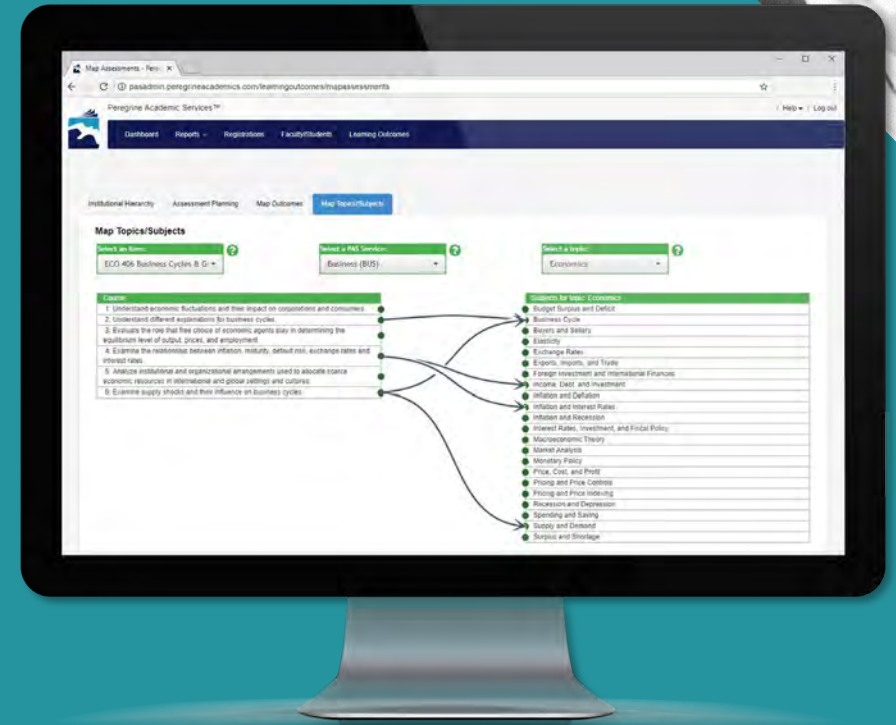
Map Assessments - Pere ×

pasadmin.peregrineacademics.com/learningoutcomes/mapassessments

Peregrine Academic Services™

Help ▾ | Log out

Dashboard Reports ▾ Registrations Faculty/Students Learning Outcomes

Institutional Hierarchy Assessment Planning Map Outcomes Map Topics/Subjects

Map Topics/Subjects

Select an Item:
ECO 406 Business Cycles & G ▾

Select a PAS Service:
Business (BUS) ▾

Select a Topic:
Economics ▾

Course:
1. Understand economic fluctuations and their impact on corporations and consumers
2. Understand different explanations for business cycles
3. Evaluate the role that free choice of economic agents play in determining the equilibrium level of output, prices, and employment
4. Examine the relationship between inflation, maturity, default risk, exchange rates and interest rates
5. Analyze institutional and organizational arrangements used to allocate scarce economic resources in international and global settings and cultures
6. Examine supply shocks and their influence on business cycles

Subjects for topic: Economics
Budget Surplus and Deficit
Business Cycle
Buyers and Sellers
Elasticity
Exchange Rates
Exports, Imports, and Trade
Foreign Investment and International Finances
Income, Debt, and Investment
Inflation and Deflation
Inflation and Interest Rates
Inflation and Recession
Interest Rates, Investment, and Fiscal Policy
Macroeconomic Theory
Market Analysis
Monetary Policy
Price, Cost, and Profit
Pricing and Price Controls
Pricing and Price Indexing
Recession and Depression
Spending and Saving
Supply and Demand
Surplus and Shortage